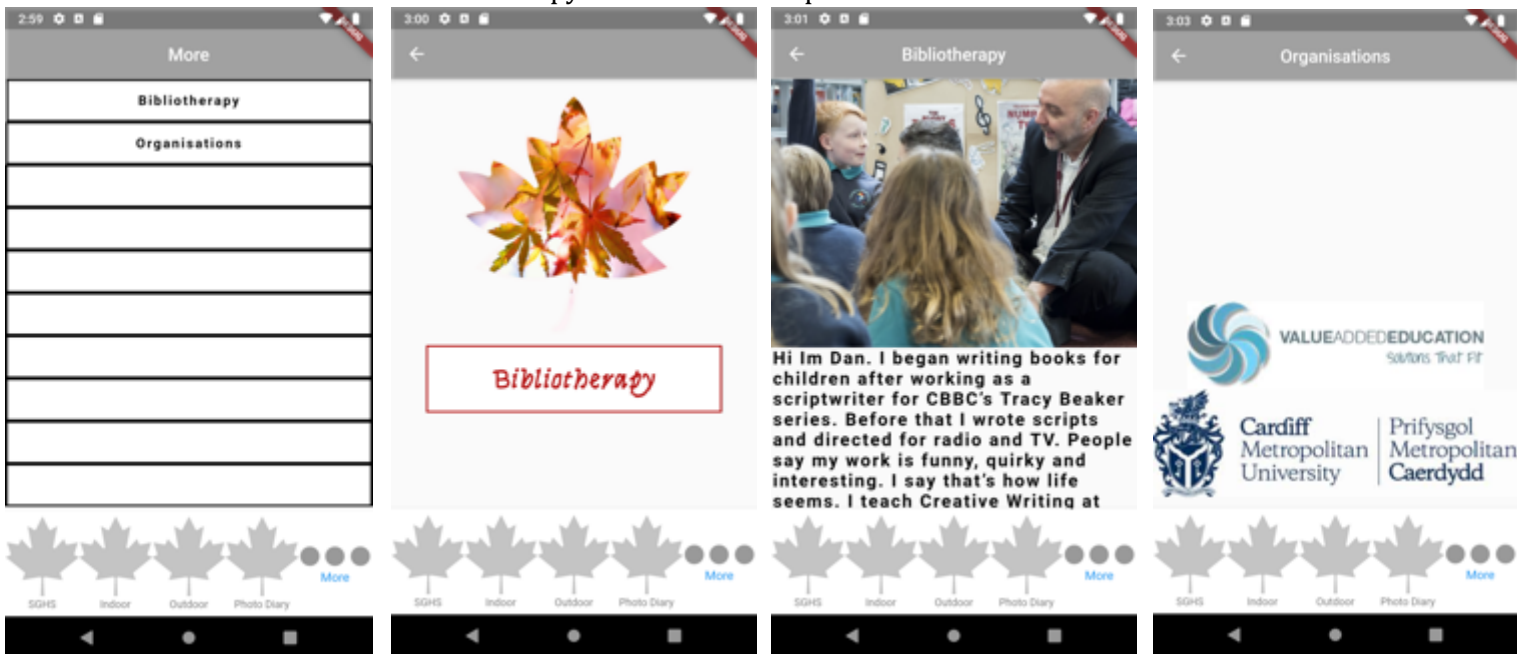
2:59

More

Bibliotherapy

Organisations

SGHS Indoor Outdoor Photo Diary More

3:00

Bibliotherapy

SGHS Indoor Outdoor Photo Diary More

3:01

Bibliotherapy

Hi Im Dan. I began writing books for children after working as a scriptwriter for CBBC's Tracy Beaker series. Before that I wrote scripts and directed for radio and TV. People say my work is funny, quirky and interesting. I say that's how life seems. I teach Creative Writing at

SGHS Indoor Outdoor Photo Diary More

3:03

Organisations

VALUEADDEDEDUCATION
Solutions That Fit

Cardiff Metropolitan University | Prifysgol Metropolitan Caerdydd

SGHS Indoor Outdoor Photo Diary More